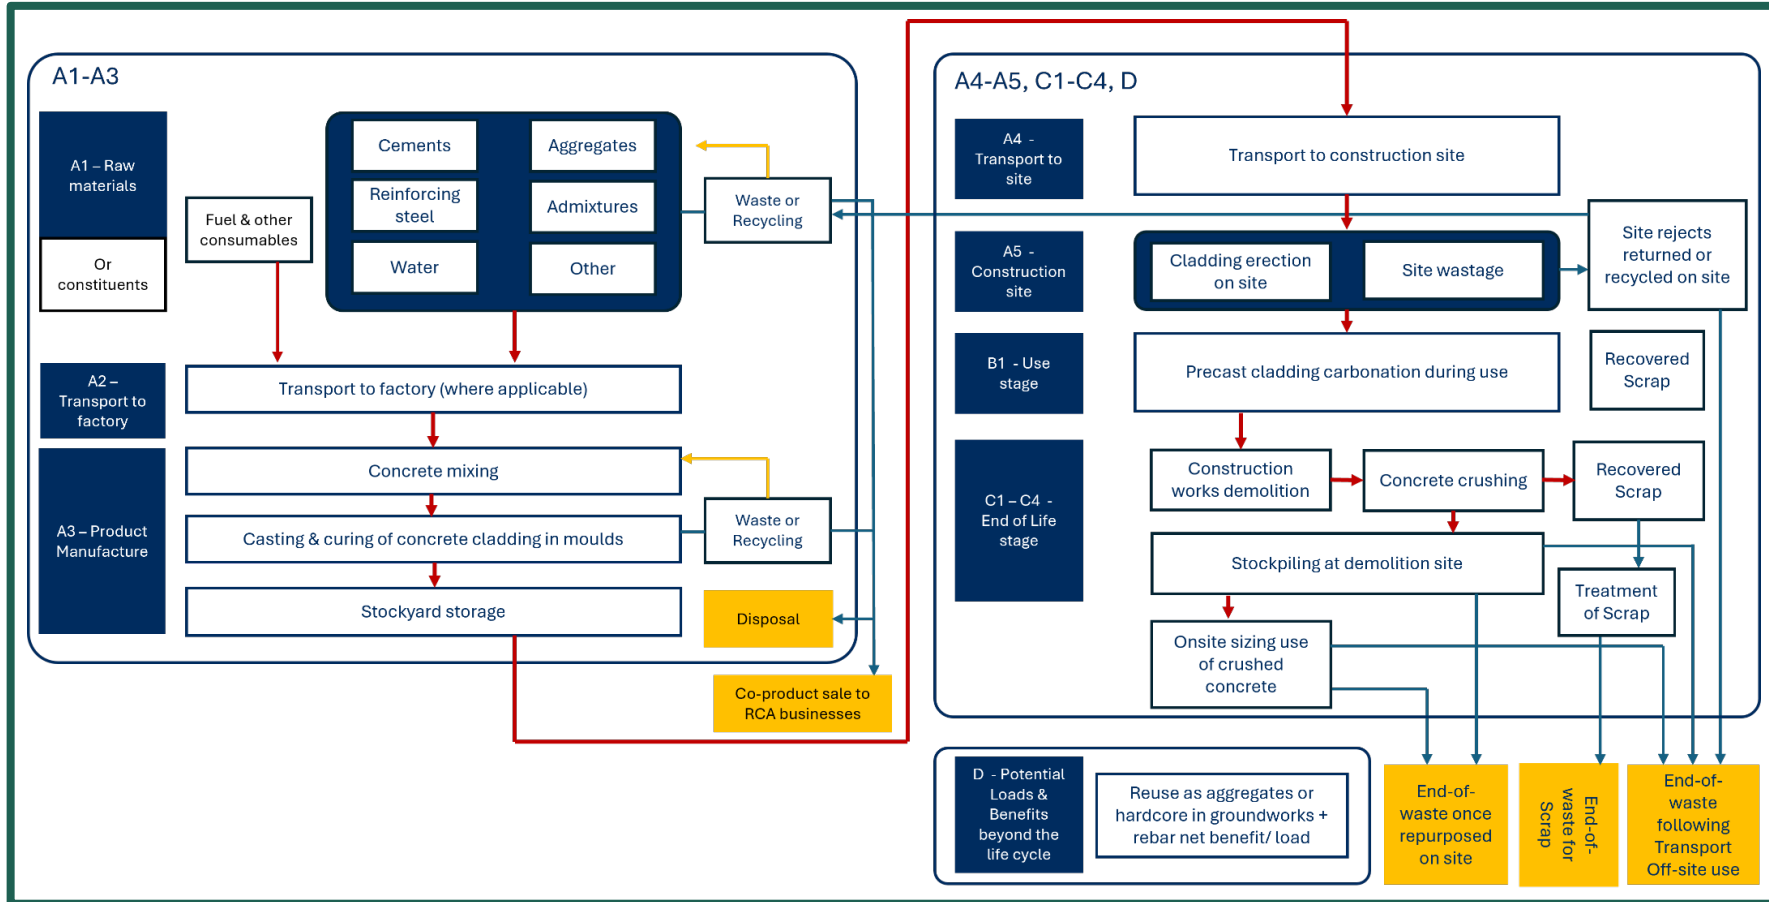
A1-A3

A1 – Raw materials

Or constituents

Fuel & other consumables

Cements

Aggregates

Reinforcing steel

Admixtures

Water

Other

Waste or Recycling

A2 – Transport to factory

Transport to factory (where applicable)

A3 – Product Manufacture

Concrete mixing

Casting & curing of concrete cladding in moulds

Waste or Recycling

Stockyard storage

Disposal

Co-product sale to RCA businesses

A4-A5, C1-C4, D

A4 - Transport to site

Transport to construction site

A5 - Construction site

Cladding erection on site

Site wastage

Site rejects returned or recycled on site

B1 - Use stage

Precast cladding carbonation during use

Recovered Scrap

C1 – C4 - End of Life stage

Construction works demolition

Concrete crushing

Recovered Scrap

Stockpiling at demolition site

Treatment of Scrap

Onsite sizing use of crushed concrete

D - Potential Loads & Benefits beyond the life cycle

Reuse as aggregates or hardcore in groundworks + rebar net benefit/ load

End-of-waste once repurposed on site

End-of-waste for Scrap

End-of-waste following Transport Off-site use